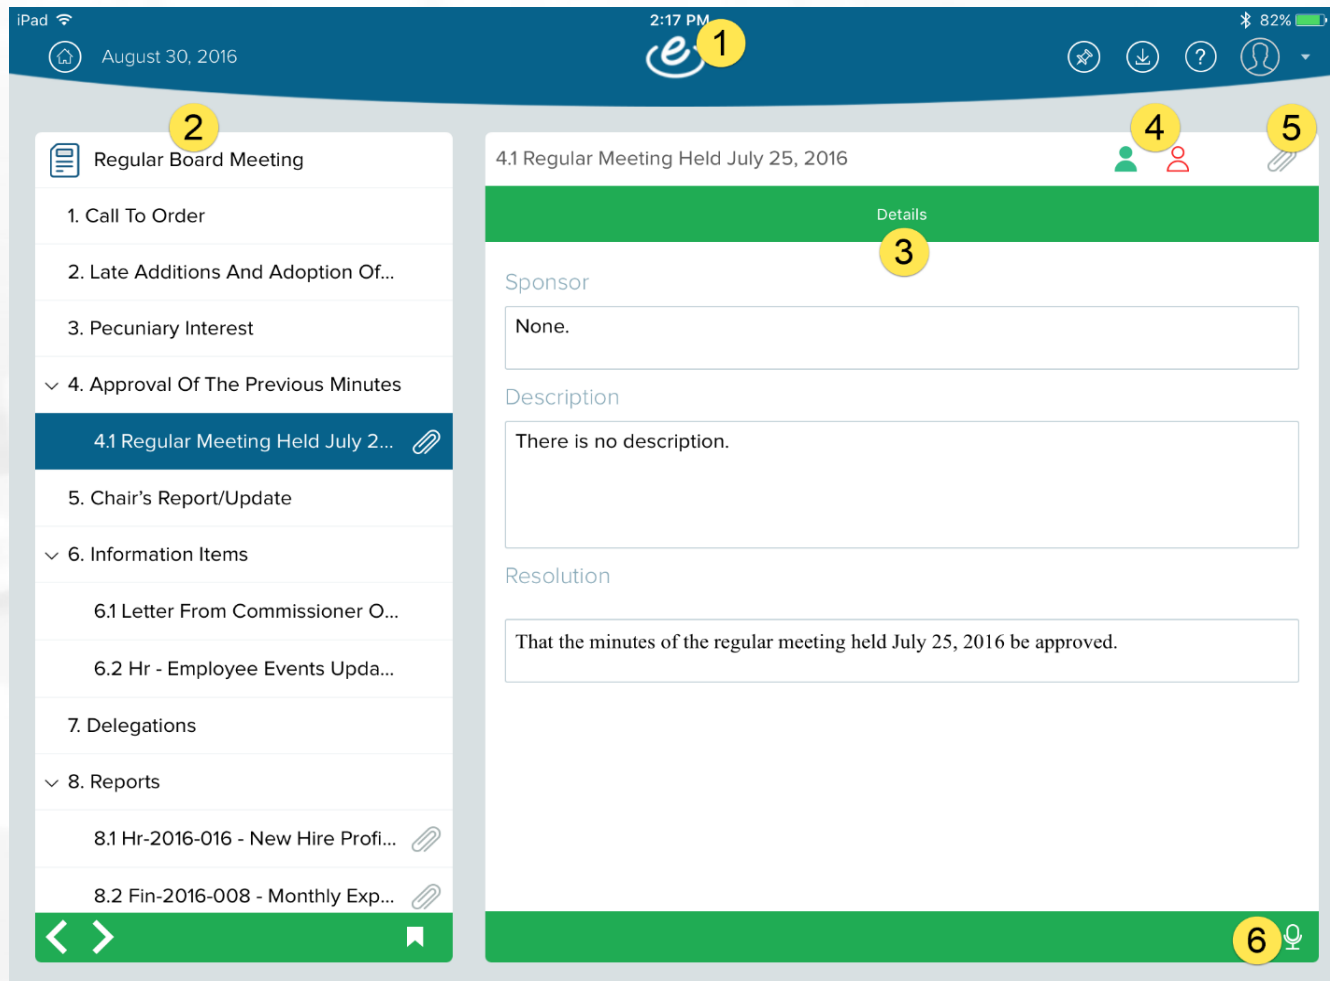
iPad 2:17 PM 82%

August 30, 2016

1

2

Regular Board Meeting

1. Call To Order

2. Late Additions And Adoption Of...

3. Pecuniary Interest

4. Approval Of The Previous Minutes

4.1 Regular Meeting Held July 2...

5. Chair's Report/Update

6. Information Items

6.1 Letter From Commissioner O...

6.2 Hr - Employee Events Upda...

7. Delegations

8. Reports

8.1 Hr-2016-016 - New Hire Profi...

8.2 Fin-2016-008 - Monthly Exp...

4.1 Regular Meeting Held July 25, 2016

4

5

Details

3

Sponsor

None.

Description

There is no description.

Resolution

That the minutes of the regular meeting held July 25, 2016 be approved.

6